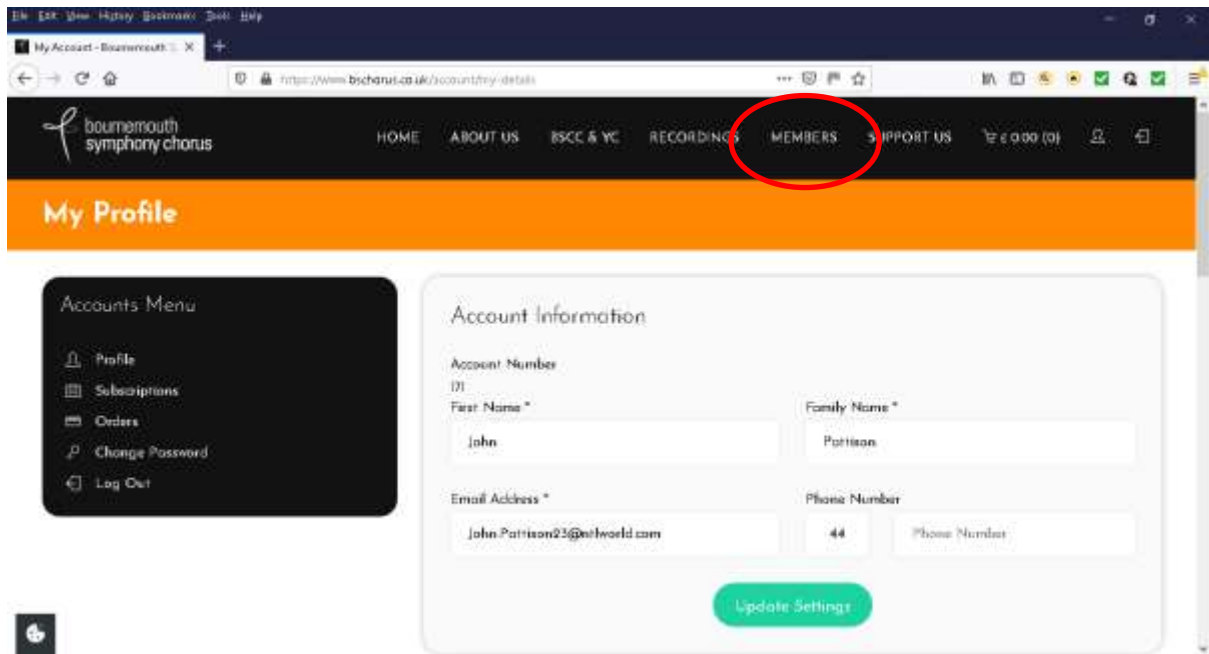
File Edit View History Bookmarks Tools Help

My Account - Bournemouth S ×

https://www.bscchorus.co.uk/account/my-details

bournemouth symphony chorus

HOME ABOUT US BSCC & YC RECORDINGS MEMBERS SUPPORT US £0.00 (0)

My Profile

Accounts Menu

Profile
Subscriptions
Orders
Change Password
Log Out

Account Information

Account Number
171
First Name *
John
Family Name *
Pattison
Email Address *
John.Pattison23@ntlworld.com
Phone Number
44
Phone Number

Update Settings